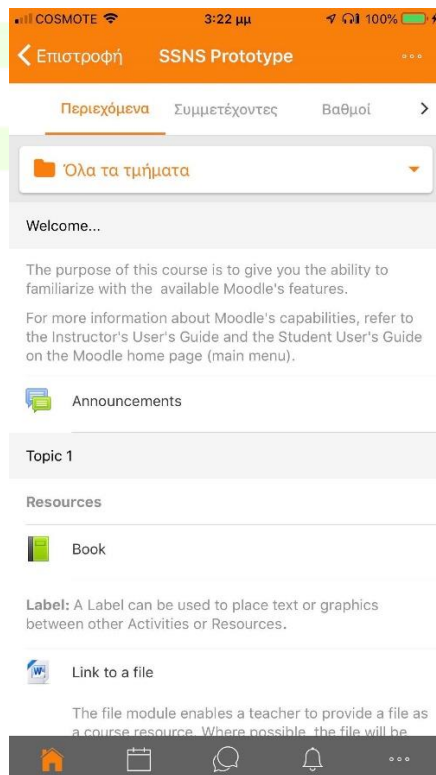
COSMOTE 3:22 μμ 100%

Επιστροφή SSNS Prototype

Περιεχόμενα Συμμετέχοντες Βαθμοί

Όλα τα τμήματα

Welcome...

The purpose of this course is to give you the ability to familiarize with the available Moodle's features.

For more information about Moodle's capabilities, refer to the Instructor's User's Guide and the Student User's Guide on the Moodle home page (main menu).

Announcements

Topic 1

Resources

Book

Label: A Label can be used to place text or graphics between other Activities or Resources.

Link to a file

The file module enables a teacher to provide a file as a course resource. Where possible, the file will be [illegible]